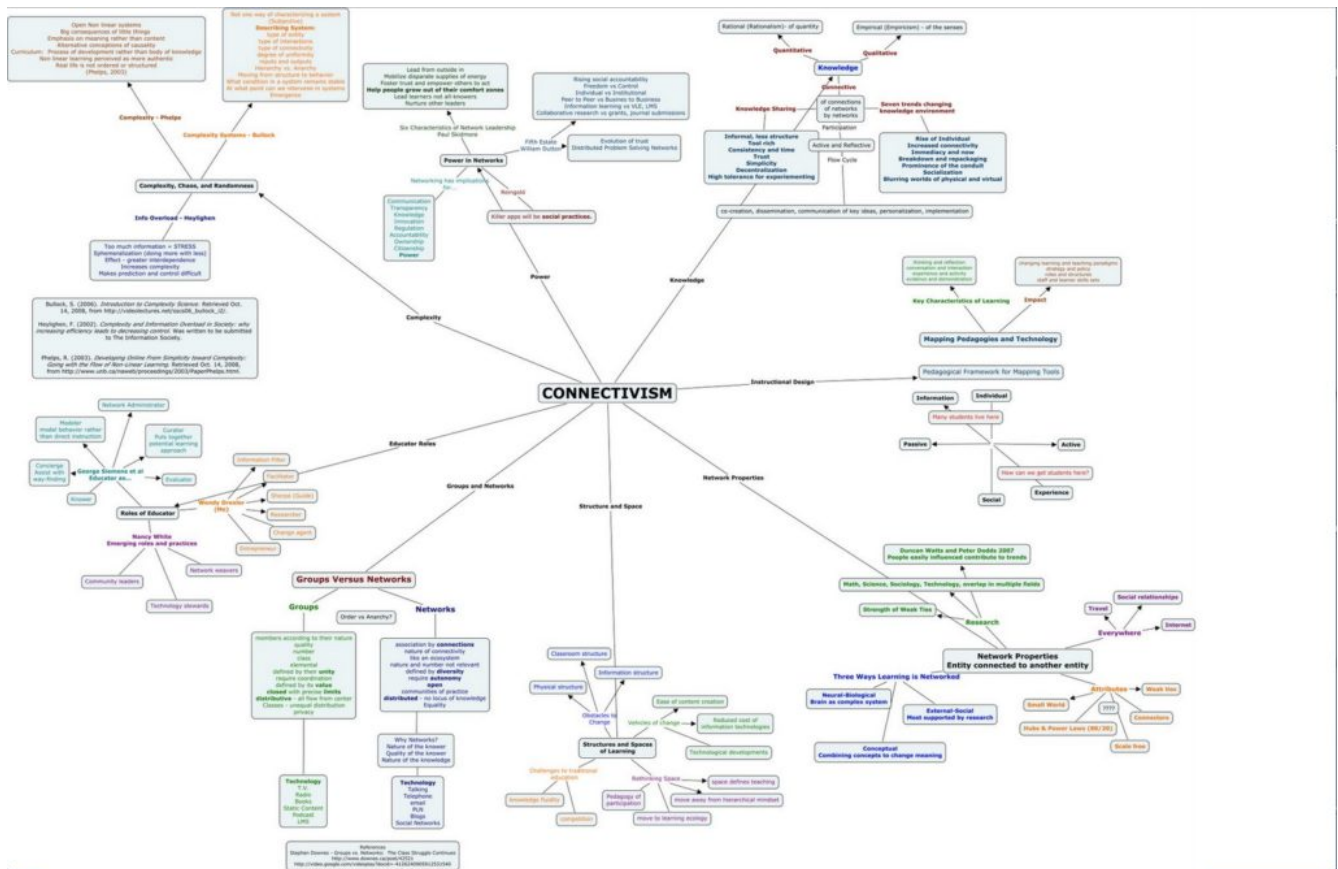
CONNECTIVISM

Open Non linear systems
Big consequences of little things
Emphasis on meaning rather than content
Alternative conceptions of causality
Curriculum: Process of development rather than body of knowledge
Non linear learning perceived as more authentic
Real life is not ordered or structured
(Phelps, 2003)

Not one way of characterizing a system (Subjective)
Describing System
type of entity
type of interactions
type of connectivity
degree of uniformity
inputs and outputs
hierarchy vs. Anarchy
Moving from structure to behavior
What condition in a system remains stable
At what point can we intervene in systems
Emergence

Complexity - Phelps
Complexity Systems - Bullock
Complexity, Chaos, and Randomness
Info Overload - Heylighen

Too much information = STRESS
Ephemeralization (doing more with less)
Effect - greater interdependence
Increases complexity
Makes prediction and control difficult

Bullock, S. (2006). Introduction to Complexity Science. Retrieved Oct. 14, 2008, from http://videolectures.net/sicss06_bullock_i2/.
Heylighen, F. (2002). Complexity and Information Overload in Society: why increasing efficiency leads to decreasing control. Was written to be submitted to The Information Society.
Phelps, R. (2003). Developing Online From Simplicity toward Complexity: Going with the Flow of Non-Linear Learning. Retrieved Oct. 14, 2008, from http://www.unb.ca/naweb/proceedings/2003/PaperPhelps.html.

Complexity

Lead from outside in
Mobilize disparate supplies of energy
Foster trust and empower others to act
Help people grow out of their comfort zones
Lead learners not all-knowers
Nurture other leaders
Six Characteristics of Network Leadership
Paul Skidmore

Rising social accountability
Freedom vs Control
Individual vs Institutional
Peer to Peer vs Busines to Business
Information learning vs VLE, LMS
Collaborative research vs grants, journal submissions

Fifth Estate
Willam Dutton
Evolution of trust
Distributed Problem Solving Networks
Power in Networks
Networking has implications for...
Communication
Transparency
Knowledge
Innovation
Regulation
Accountability
Ownership
Citizenship
Power
Reingold
Killer apps will be social practices.
Power

Rational (Rationalism)- of quantity
Empirical (Empiricism) - of the senses
Quantitative
Qualitative
Knowledge
Connective
Knowledge Sharing
of connections of networks by networks
Seven trends changing knowledge environment
Participation
Informal, less structure
Tool rich
Consistency and time
Trust
Simplicity
Decentralization
High tolerance for experimenting
Active and Reflective
Flow Cycle
Rise of Individual
Increased connectivity
Immediacy and now
Breakdown and repackaging
Prominence of the conduit
Socialization
Blurring worlds of physical and virtual
co-creation, dissemination, communication of key ideas, personalization, implementation
Knowledge

Thinking and reflection
conversation and interaction
experience and activity
evidence and demonstration
Changing learning and teaching paradigms
strategy and policy
roles and structures
staff and learner skills sets
Key Characteristics of Learning
Impact
Mapping Pedagogies and Technology
Instructional Design
Pedagogical Framework for Mapping Tools
Information
Individual
Many students live here
Passive
Active
How can we get students here?
Social
Experience

Network Administrator
Modeler
model behavior rather than direct instruction
Curator
Puts together potential learning approach
Concierge
Assist with way-finding
George Siemens et al
Educator as...
Evaluator
Knower
Information Filter
Facilitator
Sherpa (Guide)
Researcher
Change agent
Wendy Drexler (Me)
Entrepreneur
Roles of Educator
Nancy White
Emerging roles and practices
Network weavers
Community leaders
Technology stewards
Educator Roles

Groups and Networks
Groups Versus Networks
Groups
Order vs Anarchy?
Networks
members according to their nature
quality
number
class
elemental
defined by their unity
require coordination
defined by its value
closed with precise limits
distributive - all flow from center
Classes - unequal distribution
privacy
association by connections
nature of connectivity
like an ecosystem
nature and number not relevant
defined by diversity
requires autonomy
open
communities of practice
distributed - no locus of knowledge
Equality
Why Networks?
Nature of the knower
Quality of the known
Nature of the knowledge
Technology
T.V.
Radio
Books
Static Content
Podcast
LMS
Technology
Talking
Telephone
email
PLN
Blogs
Social Networks

References
Stephen Downes - Groups vs. Networks: The Class Struggle Continues
http://www.downes.ca/post/42521
http://video.google.com/videoplay?docid=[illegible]

Structure and Space
Classroom structure
Information structure
Physical structure
Obstacles to Change
Ease of content creation
Vehicles of change
Reduced cost of information technologies
Technological developments
Structures and Spaces of Learning
Challenges to traditional education
Rethinking Space
space defines teaching
Knowledge fluidity
Pedagogy of participation
move away from hierarchical mindset
competition
move to learning ecology

Network Properties
Duncan Watts and Peter Dodds 2007
People easily influenced contribute to trends
Math, Science, Sociology, Technology, overlap in multiple fields
Strength of Weak Ties
Research
Travel
Social relationships
Everywhere
Internet
Network Properties
Entity connected to another entity
Three Ways Learning is Networked
Neural-Biological
Brain as complex system
External-Social
Most supported by research
Conceptual
Combining concepts to change meaning
Attributes
Weak ties
Small World
????
Connectors
Hubs & Power Laws (80/20)
Scale free